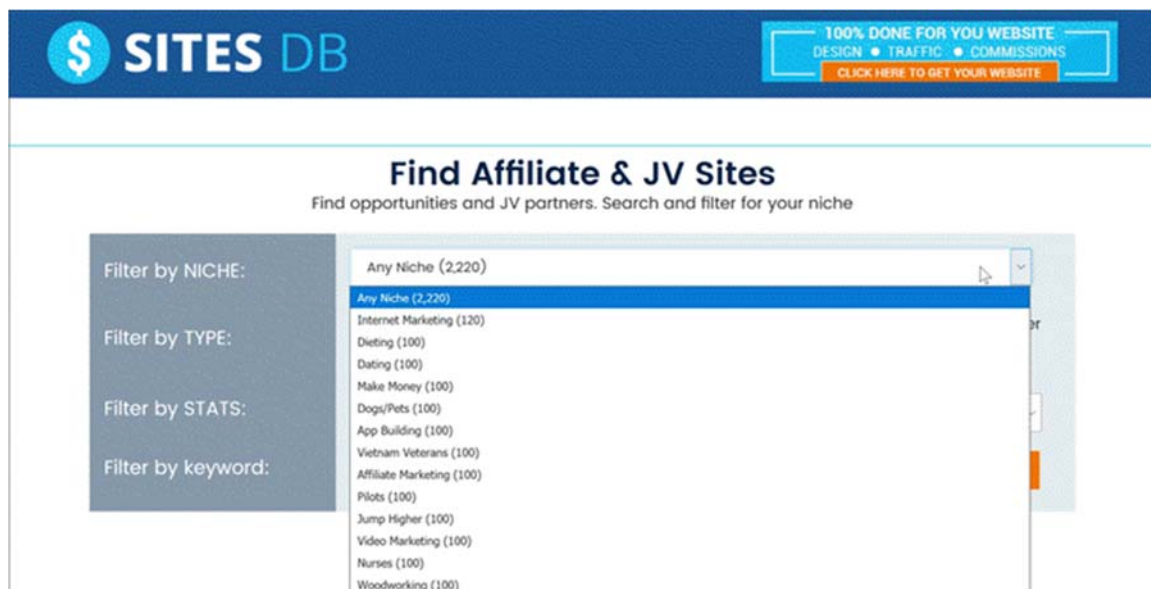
$ SITES DB

100% DONE FOR YOU WEBSITE
DESIGN ● TRAFFIC ● COMMISSIONS
CLICK HERE TO GET YOUR WEBSITE

Find Affiliate & JV Sites
Find opportunities and JV partners. Search and filter for your niche

Filter by NICHE:
Any Niche (2,220)

Any Niche (2,220)
Internet Marketing (120)
Dieting (100)
Dating (100)
Make Money (100)
Dogs/Pets (100)
App Building (100)
Vietnam Veterans (100)
Affiliate Marketing (100)
Pilots (100)
Jump Higher (100)
Video Marketing (100)
Nurses (100)
Woodworking (100)

Filter by TYPE:
Filter by STATS:
Filter by keyword: